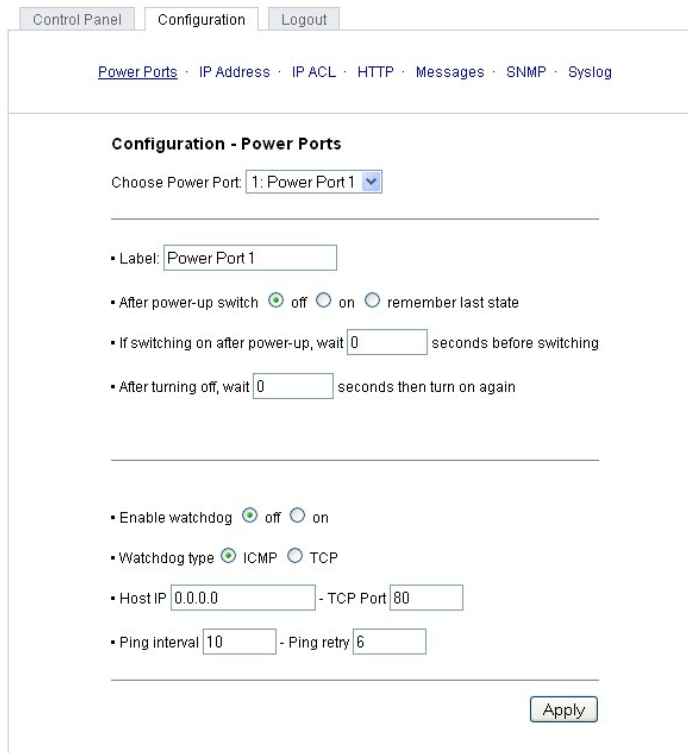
Control Panel Configuration Logout

Power Ports · IP Address · IP ACL · HTTP · Messages · SNMP · Syslog

Configuration - Power Ports

Choose Power Port: 1: Power Port 1

• Label: Power Port 1

• After power-up switch off on remember last state

• If switching on after power-up, wait 0 seconds before switching

• After turning off, wait 0 seconds then turn on again

• Enable watchdog off on

• Watchdog type ICMP TCP

• Host IP 0.0.0.0 - TCP Port 80

• Ping interval 10 - Ping retry 6

Apply